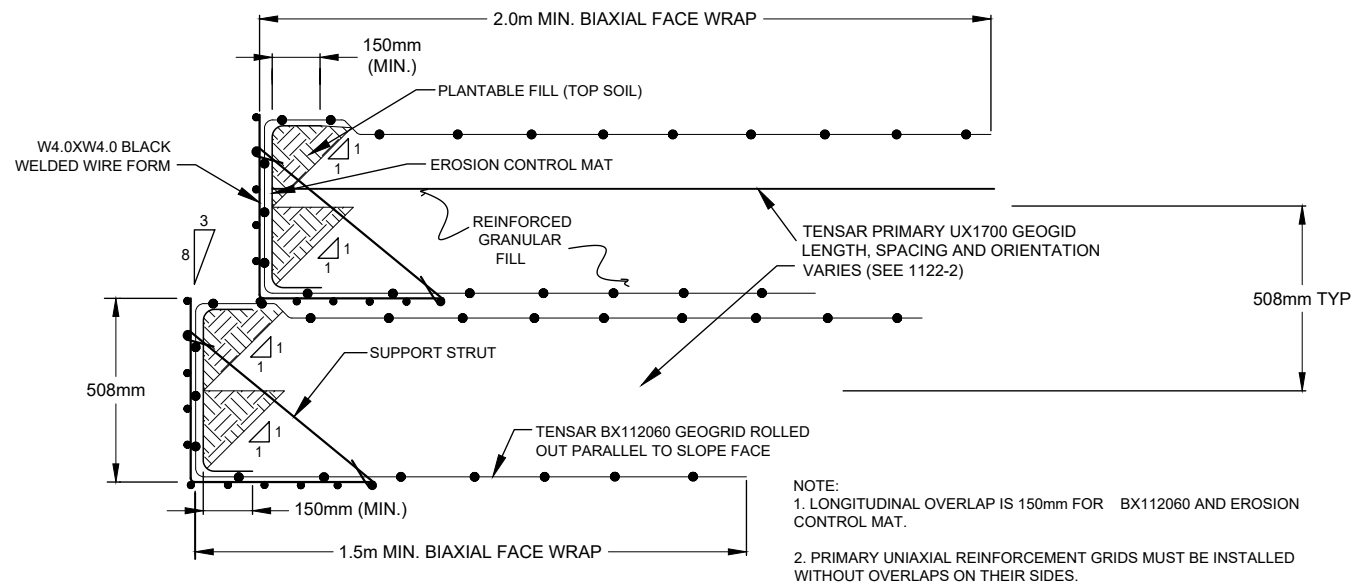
2.0m MIN. BIAXIAL FACE WRAP

150mm (MIN.)

PLANTABLE FILL (TOP SOIL)

W4.0XW4.0 BLACK WELDED WIRE FORM

1
1

EROSION CONTROL MAT

REINFORCED GRANULAR FILL

1
1

3
8

TENSAR PRIMARY UX1700 GEOGID LENGTH, SPACING AND ORIENTATION VARIES (SEE 1122-2)

508mm TYP

1
1

SUPPORT STRUT

508mm

1
1

TENSAR BX112060 GEOGRID ROLLED OUT PARALLEL TO SLOPE FACE

150mm (MIN.)

1.5m MIN. BIAXIAL FACE WRAP

NOTE:
1. LONGITUDINAL OVERLAP IS 150mm FOR BX112060 AND EROSION CONTROL MAT.

2. PRIMARY UNIAXIAL REINFORCEMENT GRIDS MUST BE INSTALLED WITHOUT OVERLAPS ON THEIR SIDES.